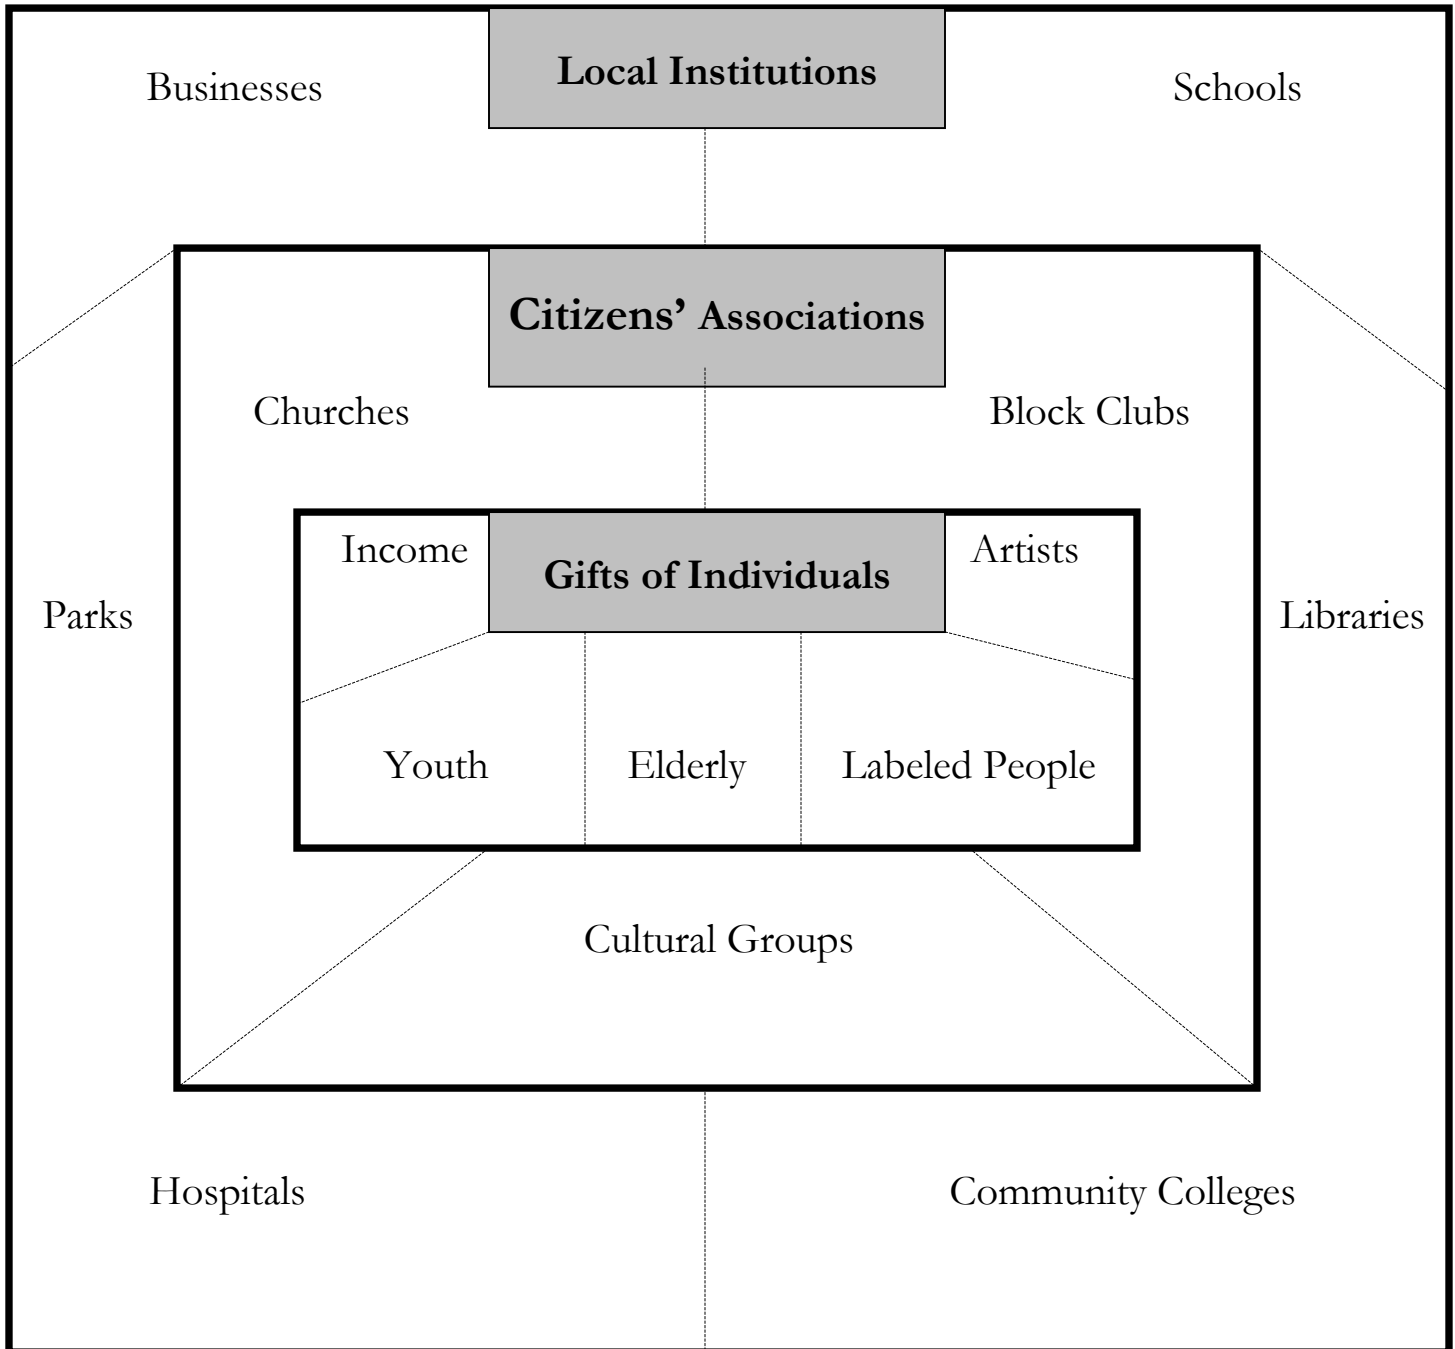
Businesses

Local Institutions

Schools

Citizens' Associations

Churches

Block Clubs

Income

Gifts of Individuals

Artists

Parks

Libraries

Youth

Elderly

Labeled People

Cultural Groups

Hospitals

Community Colleges